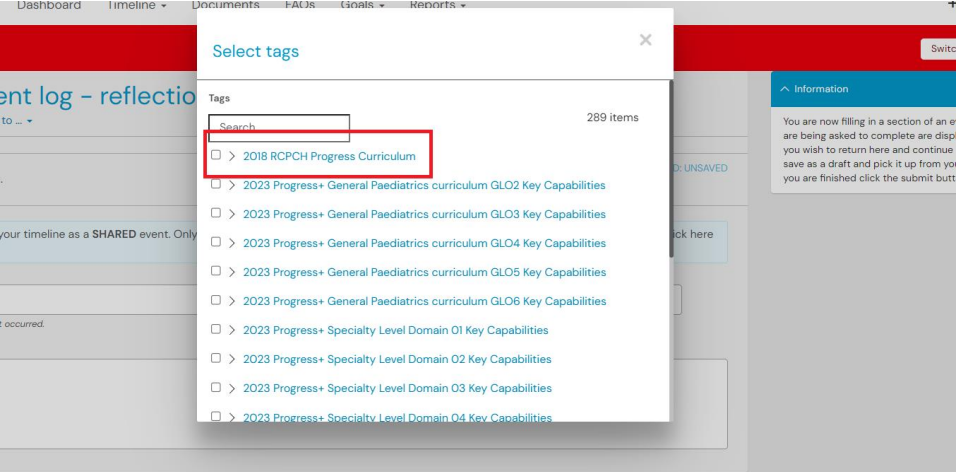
Dashboard Timeline ▾ Documents FAQs Goals ▾ Reports ▾

Switc

ent log - reflectio

to ... ▾

D: UNSAVED

your timeline as a **SHARED** event. Only

ick here

t occurred.

Select tags

×

Tags

Search

289 items

> 2018 RCPCH Progress Curriculum

> 2023 Progress+ General Paediatrics curriculum GLO2 Key Capabilities

> 2023 Progress+ General Paediatrics curriculum GLO3 Key Capabilities

> 2023 Progress+ General Paediatrics curriculum GLO4 Key Capabilities

> 2023 Progress+ General Paediatrics curriculum GLO5 Key Capabilities

> 2023 Progress+ General Paediatrics curriculum GLO6 Key Capabilities

> 2023 Progress+ Specialty Level Domain 01 Key Capabilities

> 2023 Progress+ Specialty Level Domain 02 Key Capabilities

> 2023 Progress+ Specialty Level Domain 03 Key Capabilities

> 2023 Progress+ Specialty Level Domain 04 Key Capabilities

^ Information

You are now filling in a section of an e are being asked to complete are displ you wish to return here and continue save as a draft and pick it up from yo you are finished click the submit butt